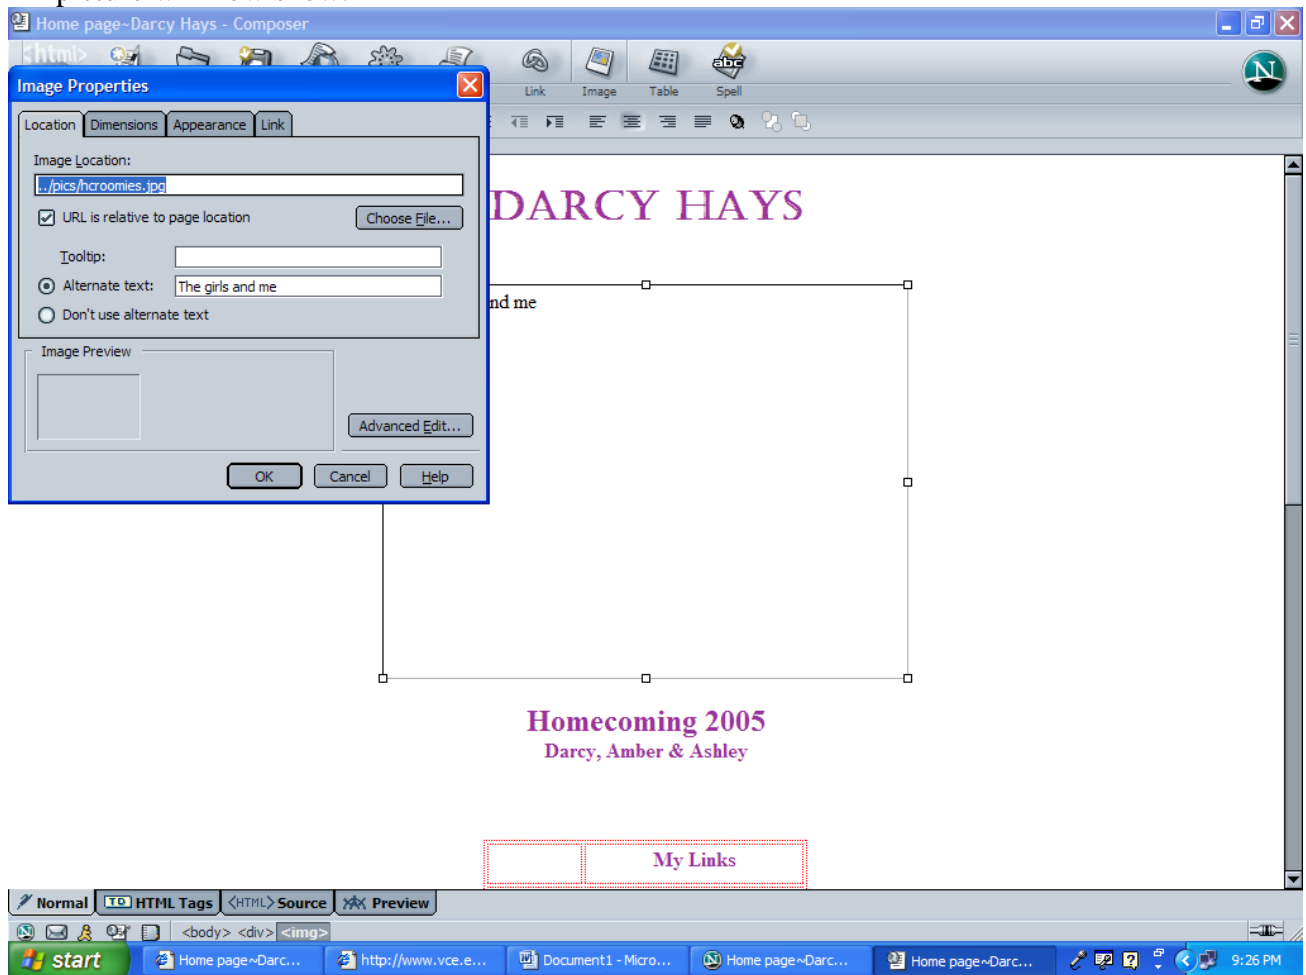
Home page~Darcy Hays - Composer

Link Image Table Spell

Image Properties

Location | Dimensions | Appearance | Link

Image Location:

../pics/hcroomies.jpg

URL is relative to page location

Choose File...

Tooltip:

Alternate text: The girls and me

Don't use alternate text

Image Preview

Advanced Edit...

OK Cancel Help

DARCY HAYS

nd me

Homecoming 2005
Darcy, Amber & Ashley

My Links

Normal | HTML Tags | <HTML> Source | Preview

<body> <div> <img>

start | Home page~Darc... | http://www.vce.e... | Document1 - Micro... | Home page~Darc... | Home page~Darc... | 9:26 PM